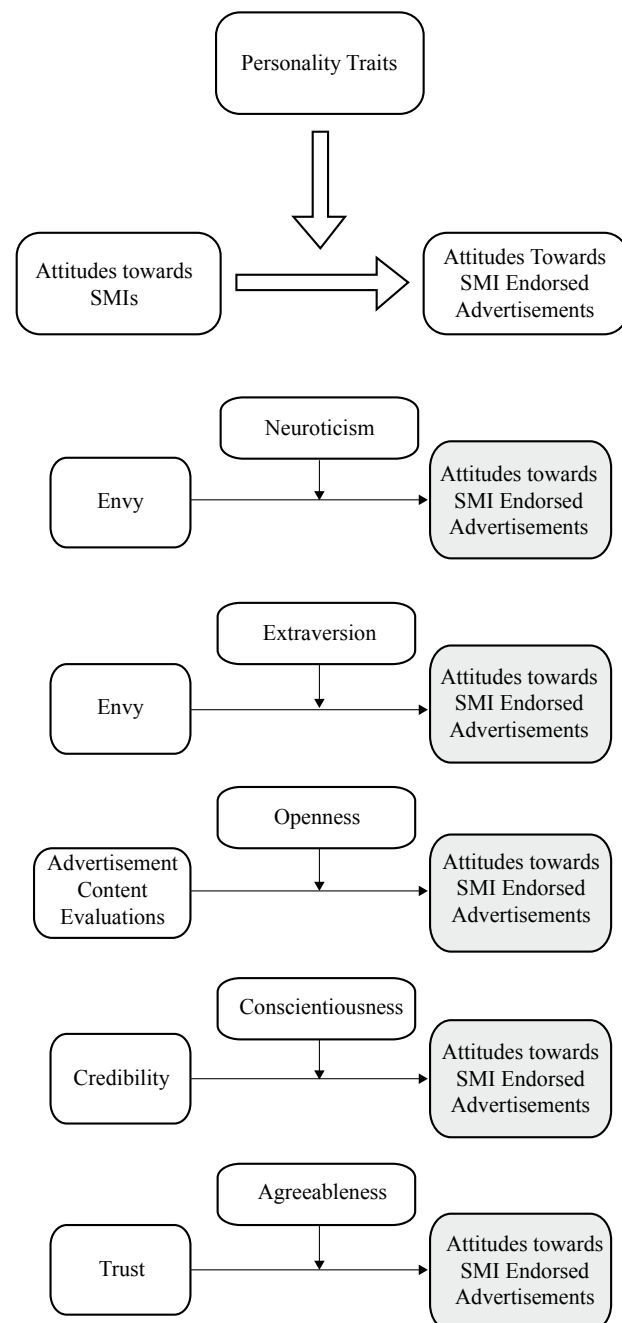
Personality Traits

Attitudes towards SMIs

Attitudes Towards SMI Endorsed Advertisements

Neuroticism

Envy

Attitudes towards SMI Endorsed Advertisements

Extraversion

Envy

Attitudes towards SMI Endorsed Advertisements

Openness

Advertisement Content Evaluations

Attitudes towards SMI Endorsed Advertisements

Conscientiousness

Credibility

Attitudes towards SMI Endorsed Advertisements

Agreeableness

Trust

Attitudes towards SMI Endorsed Advertisements